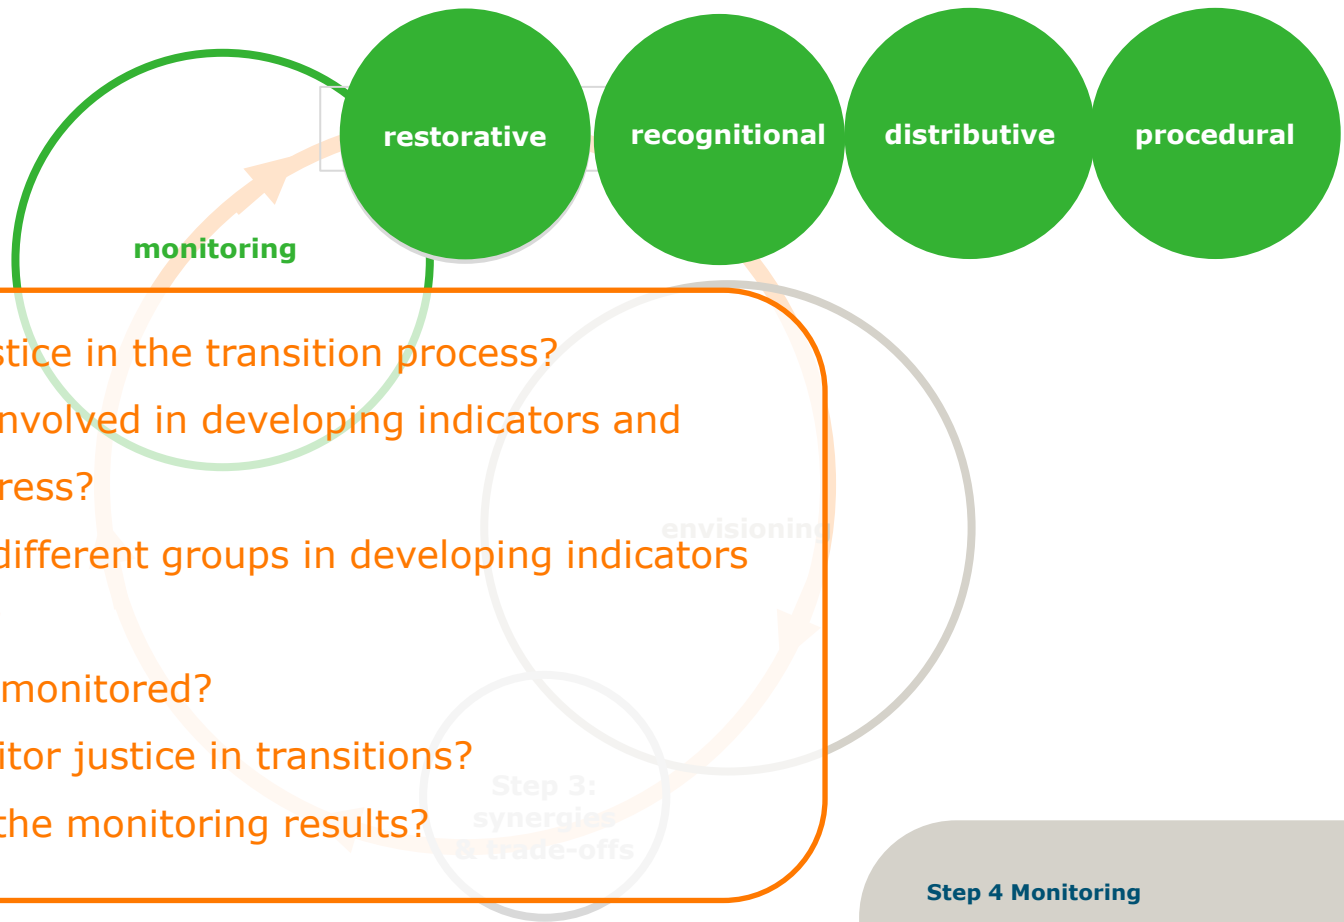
restorative
recognitional
distributive
procedural

monitoring

stice in the transition process?
nvolved in developing indicators and
ress?
different groups in developing indicators

monitored?
itor justice in transitions?
the monitoring results?

envisioning

Step 3:
synergies
& trade-offs

Step 4 Monitoring